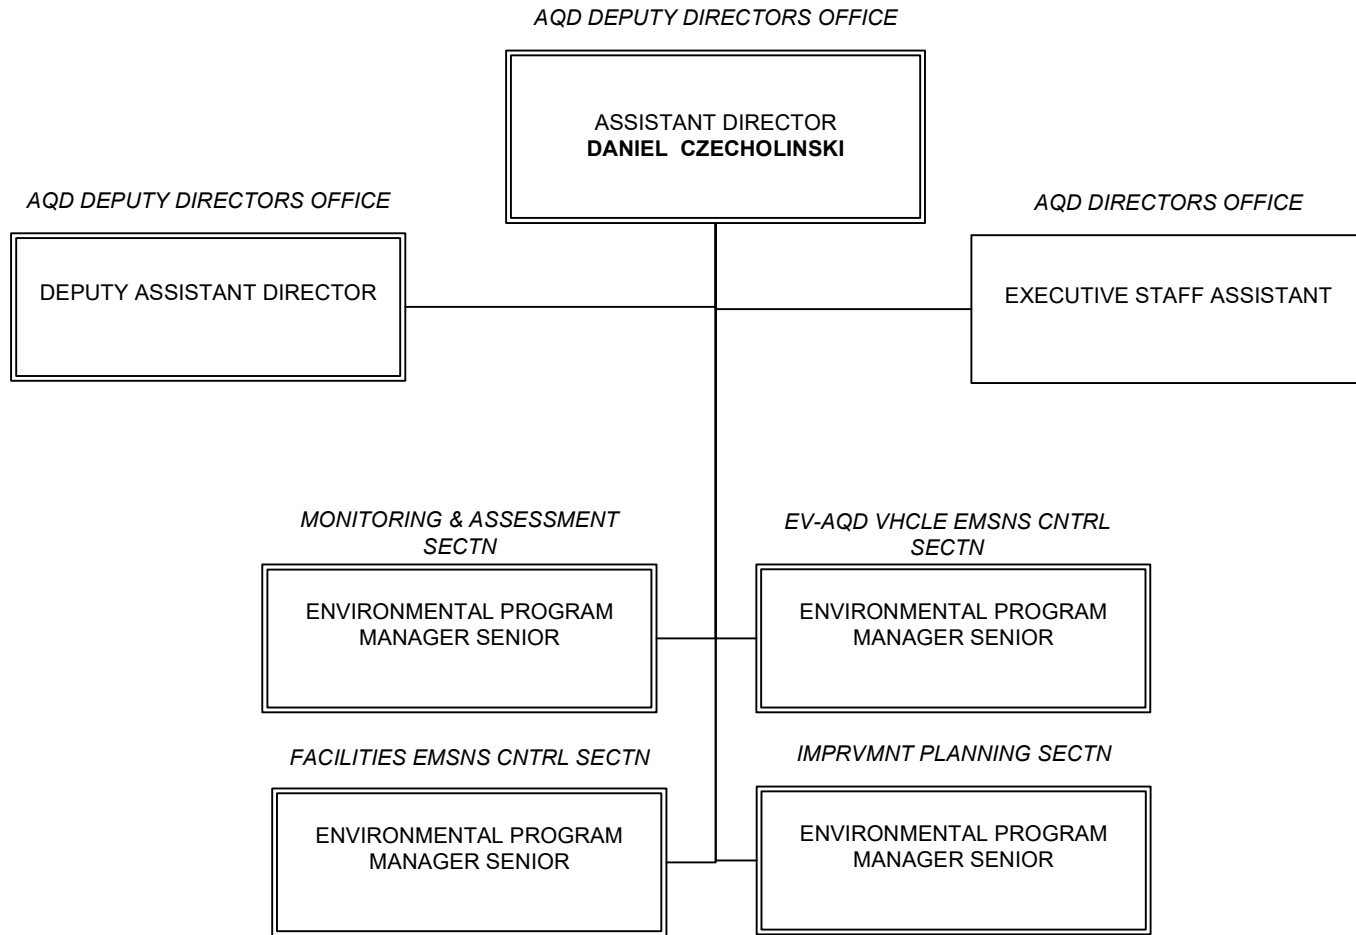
AQD DEPUTY DIRECTORS OFFICE

ASSISTANT DIRECTOR
**DANIEL CZECHOLINSKI**

AQD DEPUTY DIRECTORS OFFICE

DEPUTY ASSISTANT DIRECTOR

AQD DIRECTORS OFFICE

EXECUTIVE STAFF ASSISTANT

MONITORING & ASSESSMENT SECTN

ENVIRONMENTAL PROGRAM MANAGER SENIOR

EV-AQD VHCLE EMSNS CNTRL SECTN

ENVIRONMENTAL PROGRAM MANAGER SENIOR

FACILITIES EMSNS CNTRL SECTN

ENVIRONMENTAL PROGRAM MANAGER SENIOR

IMPRVMNT PLANNING SECTN

ENVIRONMENTAL PROGRAM MANAGER SENIOR